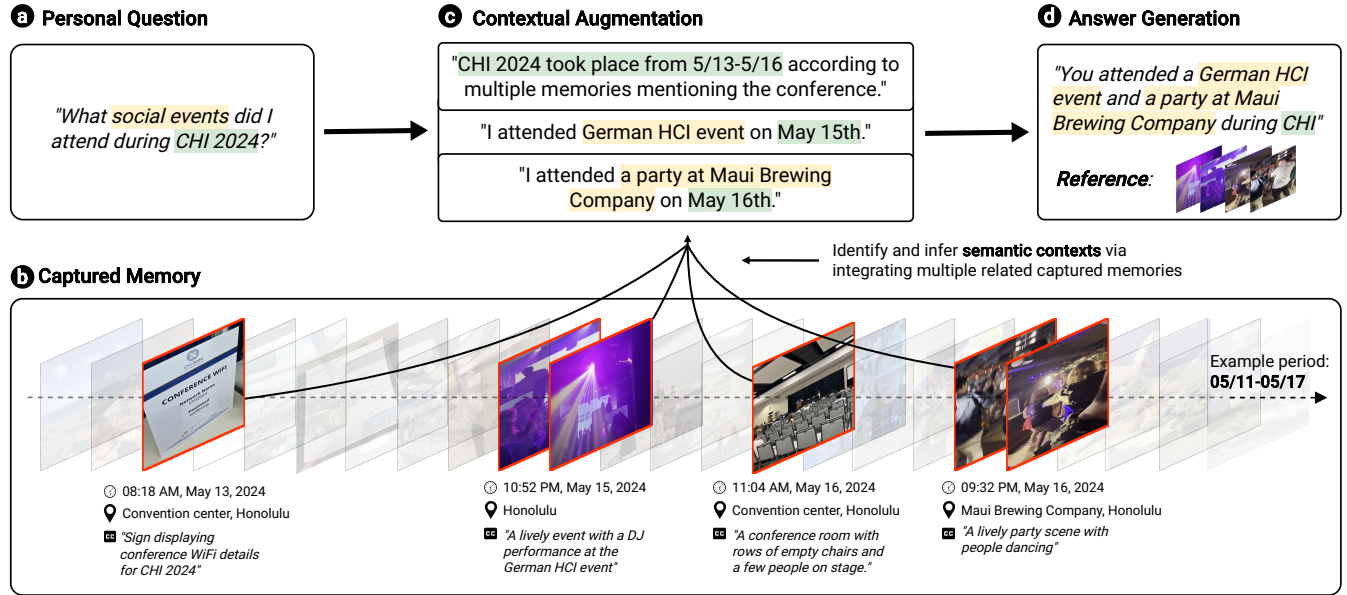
a Personal Question

"What social events did I attend during CHI 2024?"

c Contextual Augmentation

"CHI 2024 took place from 5/13-5/16 according to multiple memories mentioning the conference."

"I attended German HCI event on May 15th."

"I attended a party at Maui Brewing Company on May 16th."

d Answer Generation

"You attended a German HCI event and a party at Maui Brewing Company during CHI"

Reference:

Identify and infer semantic contexts via integrating multiple related captured memories

b Captured Memory

CONFERENCE WIFI

Example period: 05/11-05/17

08:18 AM, May 13, 2024
Convention center, Honolulu
"Sign displaying conference WiFi details for CHI 2024"

10:52 PM, May 15, 2024
Honolulu
"A lively event with a DJ performance at the German HCI event"

11:04 AM, May 16, 2024
Convention center, Honolulu
"A conference room with rows of empty chairs and a few people on stage."

09:32 PM, May 16, 2024
Maui Brewing Company, Honolulu
"A lively party scene with people dancing"